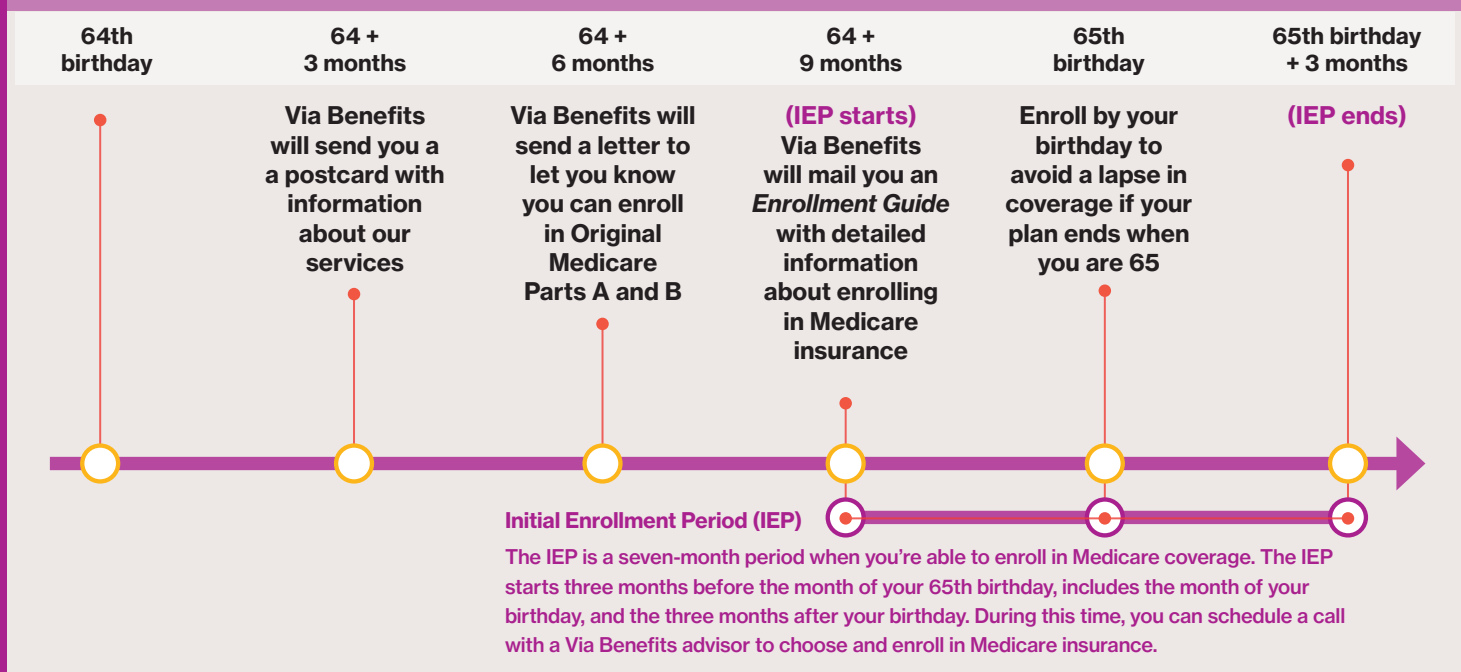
64th birthday

64 + 3 months

64 + 6 months

64 + 9 months

65th birthday

65th birthday + 3 months

Via Benefits will send you a a postcard with information about our services

Via Benefits will send a letter to let you know you can enroll in Original Medicare Parts A and B

(IEP starts) Via Benefits will mail you an *Enrollment Guide* with detailed information about enrolling in Medicare insurance

Enroll by your birthday to avoid a lapse in coverage if your plan ends when you are 65

(IEP ends)

Initial Enrollment Period (IEP)

The IEP is a seven-month period when you're able to enroll in Medicare coverage. The IEP starts three months before the month of your 65th birthday, includes the month of your birthday, and the three months after your birthday. During this time, you can schedule a call with a Via Benefits advisor to choose and enroll in Medicare insurance.